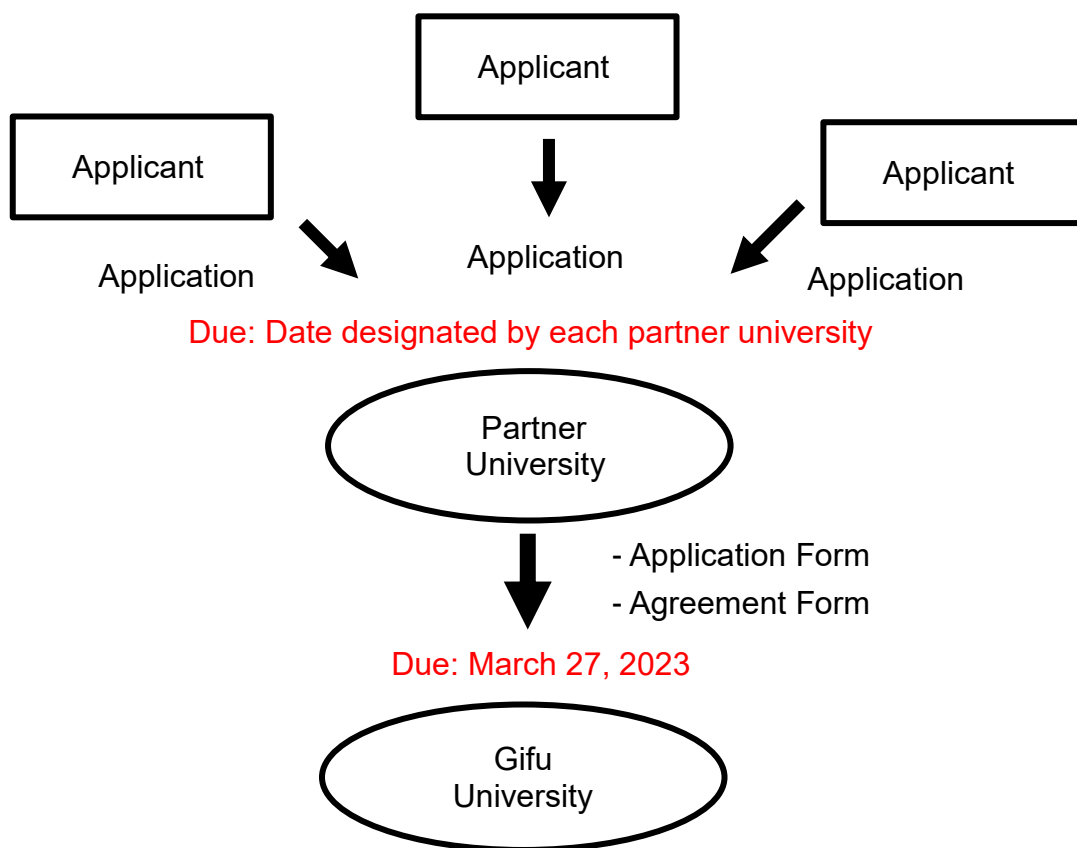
Applicant

Applicant

Applicant

Application

Application

Application

Due: Date designated by each partner university

Partner University

- Application Form
- Agreement Form

Due: March 27, 2023

Gifu University